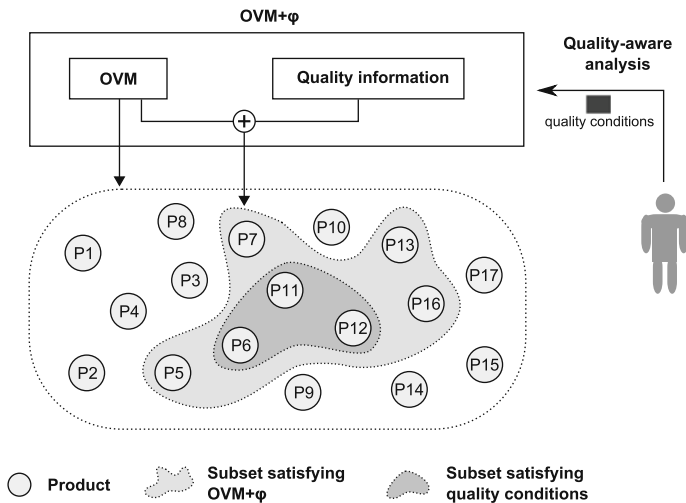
OVM+φ

OVM

Quality information

+

Quality-aware analysis

quality conditions

P1
P8
P7
P10
P13
P3
P17
P4
P11
P16
P12
P6
P2
P5
P9
P14
P15

Product

Subset satisfying OVM+φ

Subset satisfying quality conditions